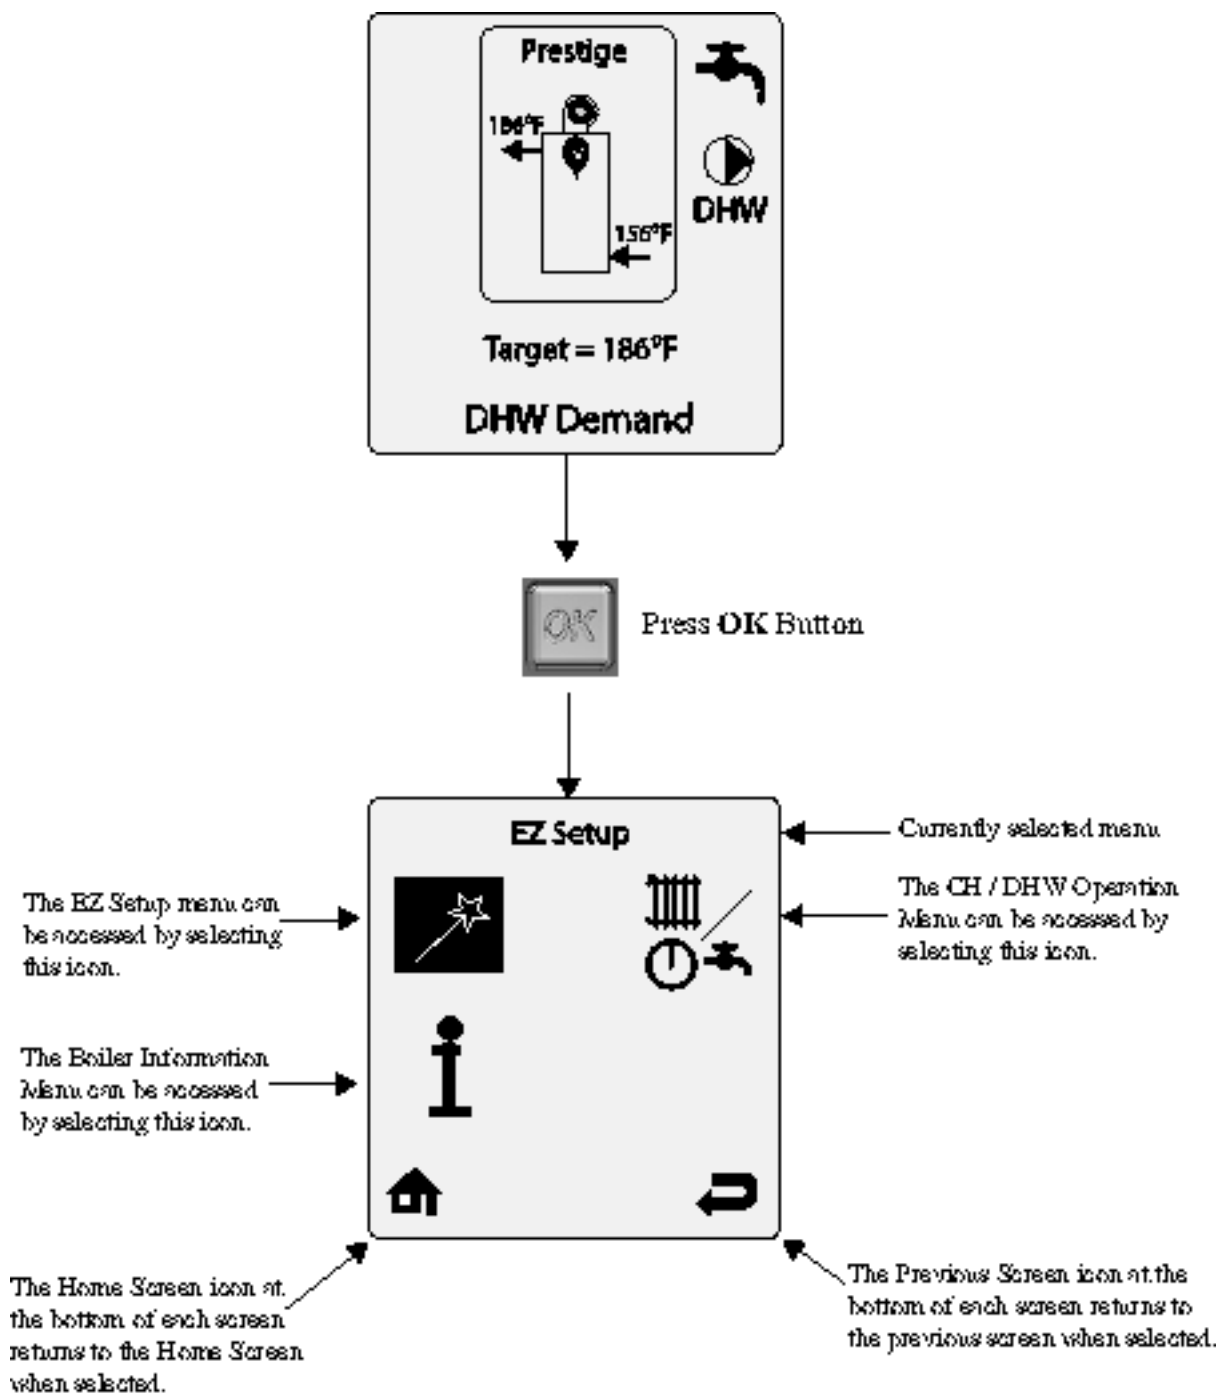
Prestige

186°F

156°F

DHW

Target = 186°F

DHW Demand

OK

Press OK Button

EZ Setup

Currently selected menu

The EZ Setup menu can be accessed by selecting this icon.

The CH / DHW Operation Menu can be accessed by selecting this icon.

The Boiler Information Menu can be accessed by selecting this icon.

The Home Screen icon at the bottom of each screen returns to the Home Screen when selected.

The Previous Screen icon at the bottom of each screen returns to the previous screen when selected.